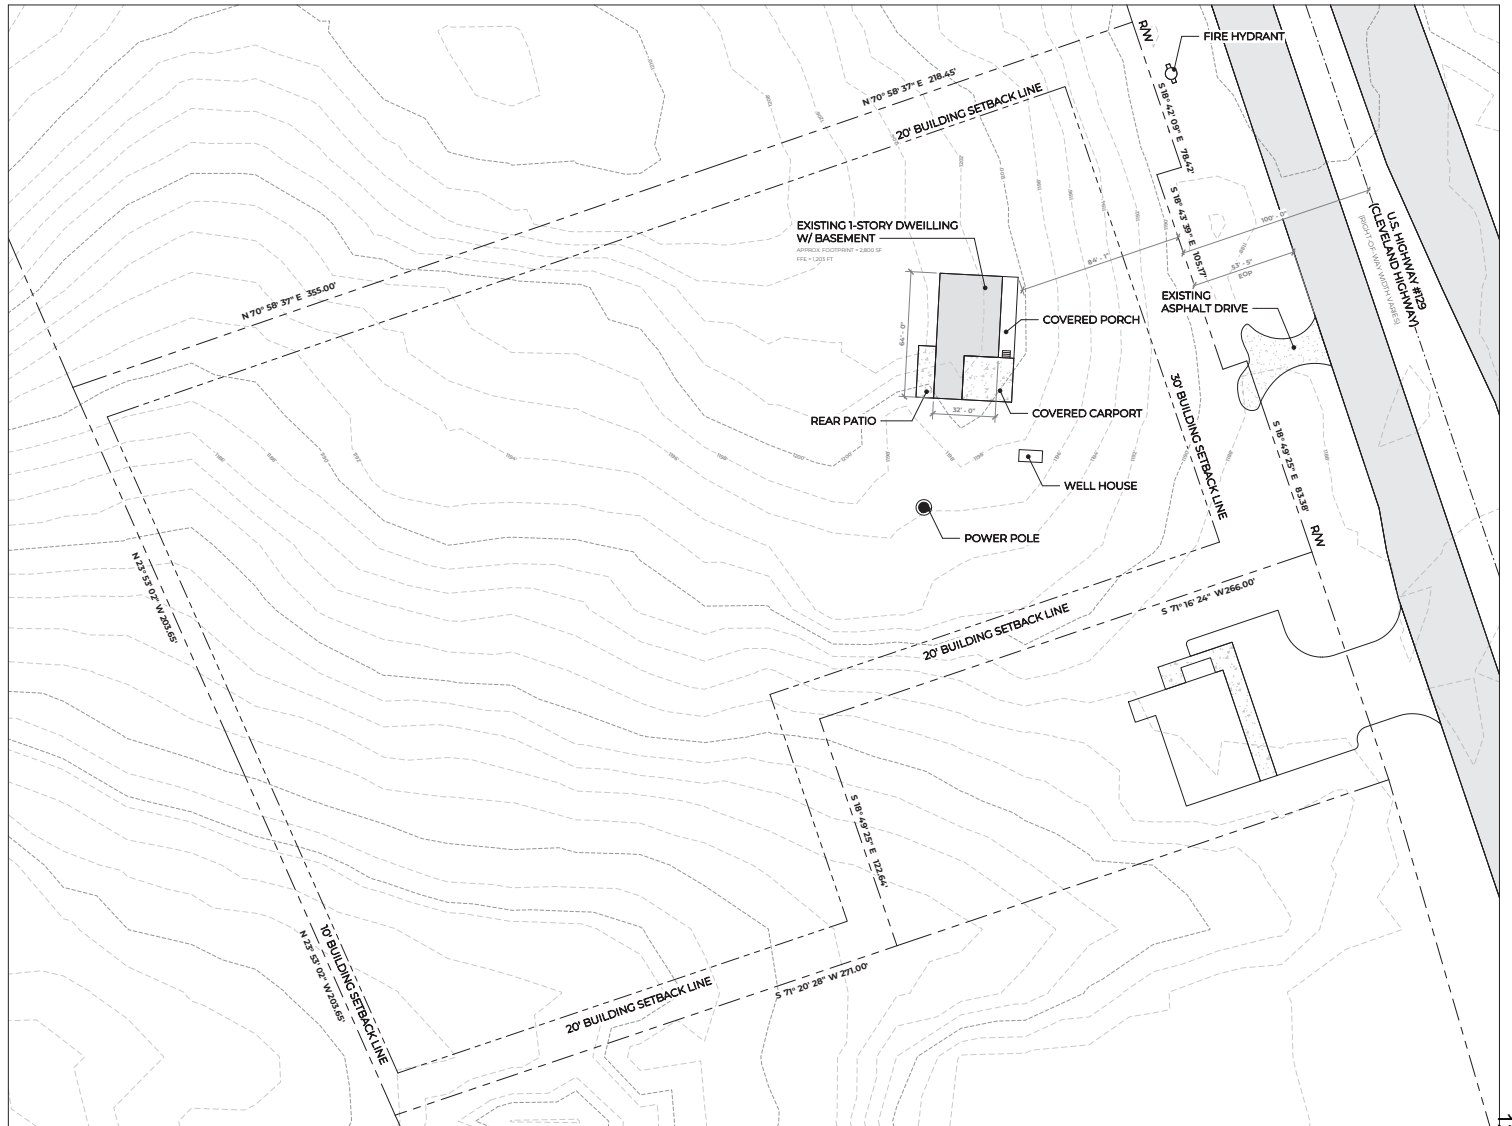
R/W

FIRE HYDRANT

S 18° 42' 09" E 78.42'

N 70° 58' 37" E 218.45'

20' BUILDING SETBACK LINE

S 18° 43' 39" E 105.17'

U.S. HIGHWAY #129 (CLEVELAND HIGHWAY)

(RIGHT-OF-WAY WIDTH VARIES)

100' - 0"

EXISTING 1-STORY DWEILLING W/ BASEMENT

APPROX FOOTPRINT = 2,800 SF
FFE = 1,203 FT

84' - 1"

53' - 5"

EOP

N 70° 58' 37" E 355.00'

EXISTING ASPHALT DRIVE

COVERED PORCH

64' - 0"

30' BUILDING SETBACK LINE

32' - 0"

REAR PATIO

COVERED CARPORT

S 18° 49' 25" E 83.38'

WELL HOUSE

POWER POLE

R/W

N 23° 53' 02" W 203.65'

S 71° 16' 24" W 266.00'

20' BUILDING SETBACK LINE

S 18° 49' 25" E 122.64'

10' BUILDING SETBACK LINE

N 23° 53' 02" W 203.65'

20' BUILDING SETBACK LINE

S 71° 20' 28" W 271.00'